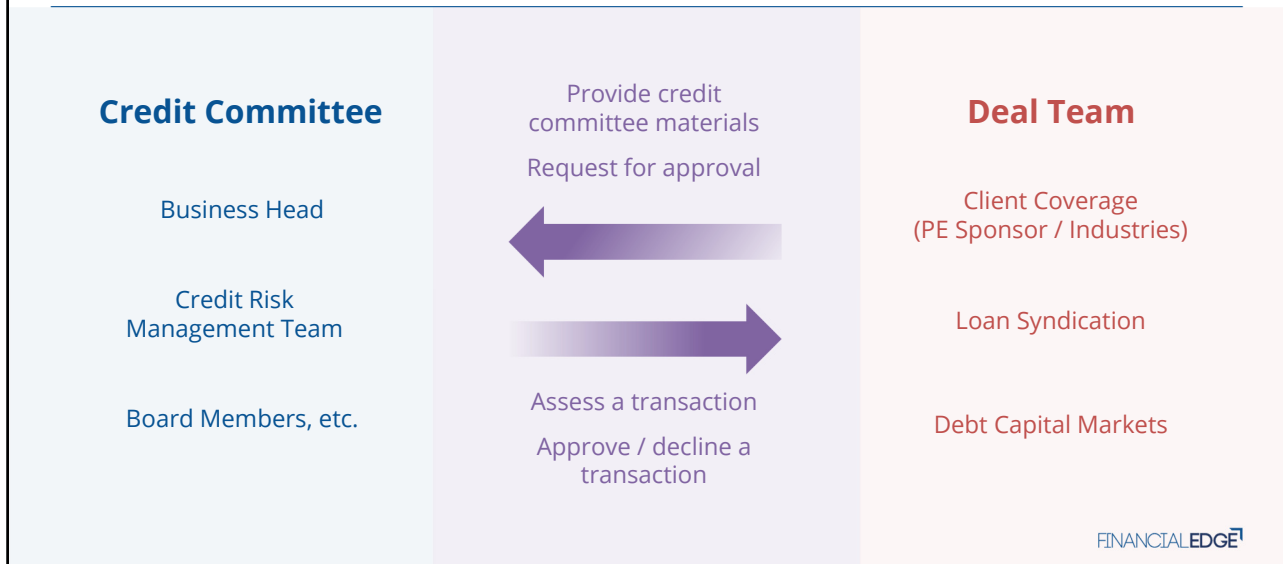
Credit Committee

Business Head

Credit Risk Management Team

Board Members, etc.

Provide credit committee materials

Request for approval

Assess a transaction

Approve / decline a transaction

Deal Team

Client Coverage (PE Sponsor / Industries)

Loan Syndication

Debt Capital Markets

FINANCIALEDGE